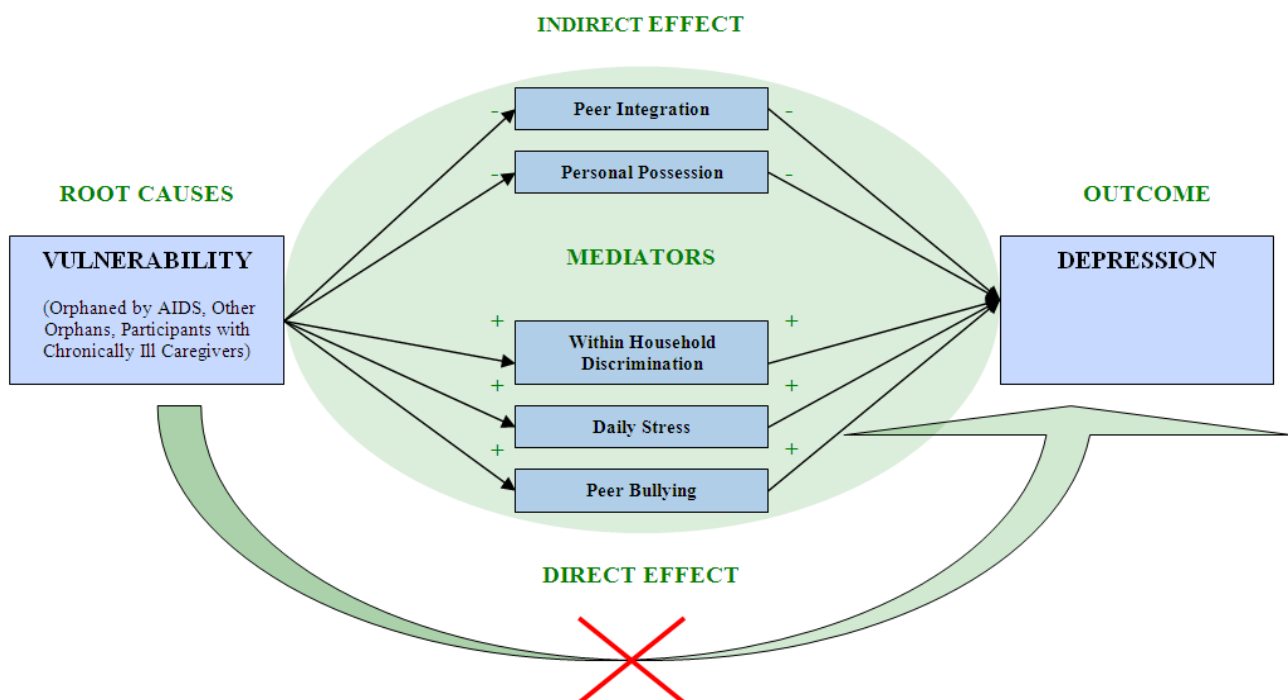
INDIRECT EFFECT

ROOT CAUSES

VULNERABILITY

(Orphaned by AIDS, Other Orphans, Participants with Chronically Ill Caregivers)

-

Peer Integration

-

-

Personal Possession

-

MEDIATORS

+

Within Household Discrimination

+

+

Daily Stress

+

+

Peer Bullying

+

OUTCOME

DEPRESSION

DIRECT EFFECT